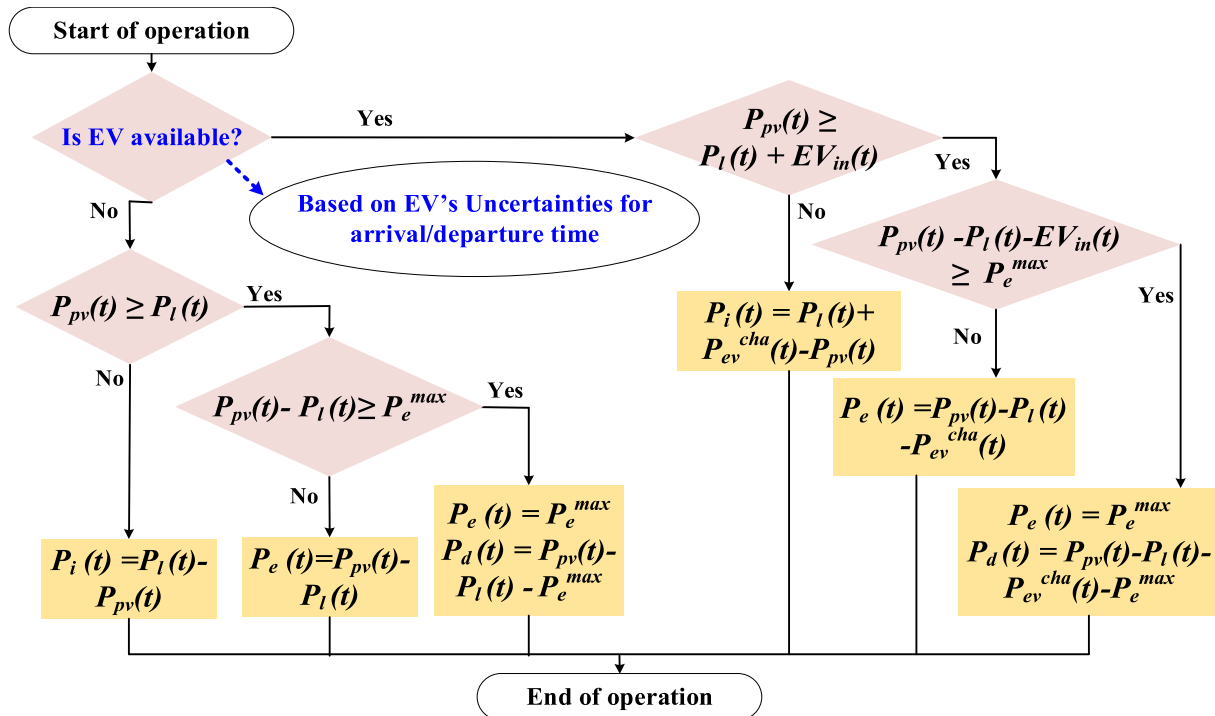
Start of operation

Is EV available?

Based on EV's Uncertainties for arrival/departure time

Yes

$P_{pv}(t) \geq P_l(t) + EV_{in}(t)$

Yes

$P_{pv}(t) - P_l(t) - EV_{in}(t) \geq P_e^{max}$

No

No

$P_{pv}(t) \geq P_l(t)$

Yes

No

$P_i(t) = P_l(t) + P_{ev}^{cha}(t) - P_{pv}(t)$

No

Yes

$P_{pv}(t) - P_l(t) \geq P_e^{max}$

Yes

$P_e(t) = P_{pv}(t) - P_l(t) - P_{ev}^{cha}(t)$

No

$P_e(t) = P_e^{max}$
$P_d(t) = P_{pv}(t) - P_l(t) - P_e^{max}$

$P_e(t) = P_e^{max}$
$P_d(t) = P_{pv}(t) - P_l(t) - P_{ev}^{cha}(t) - P_e^{max}$

$P_i(t) = P_l(t) - P_{pv}(t)$

$P_e(t) = P_{pv}(t) - P_l(t)$

End of operation